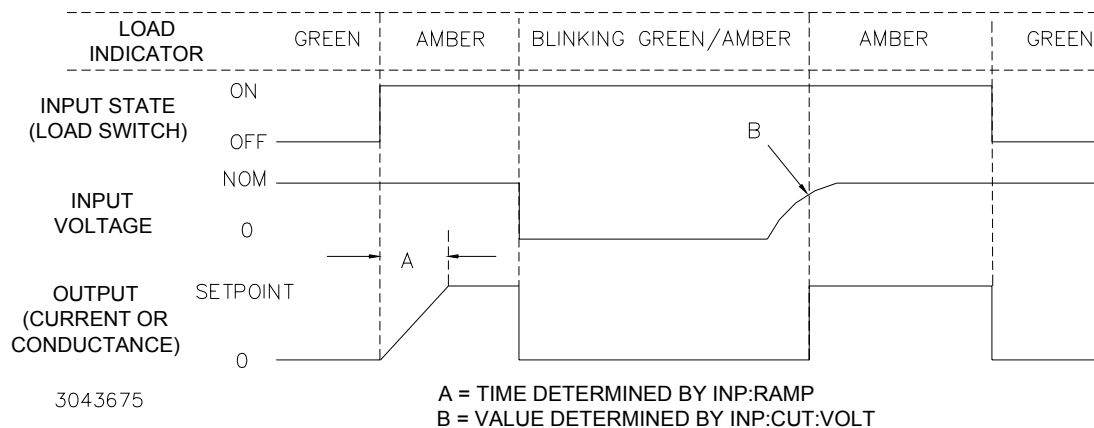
LOAD INDICATOR

GREEN

AMBER

BLINKING GREEN/AMBER

AMBER

GREEN

INPUT STATE (LOAD SWITCH)

ON

OFF

B

INPUT VOLTAGE

NOM

0

A

OUTPUT (CURRENT OR CONDUCTANCE)

SETPOINT

0

3043675

A = TIME DETERMINED BY INP:RAMP
B = VALUE DETERMINED BY INP:CUT:VOLT